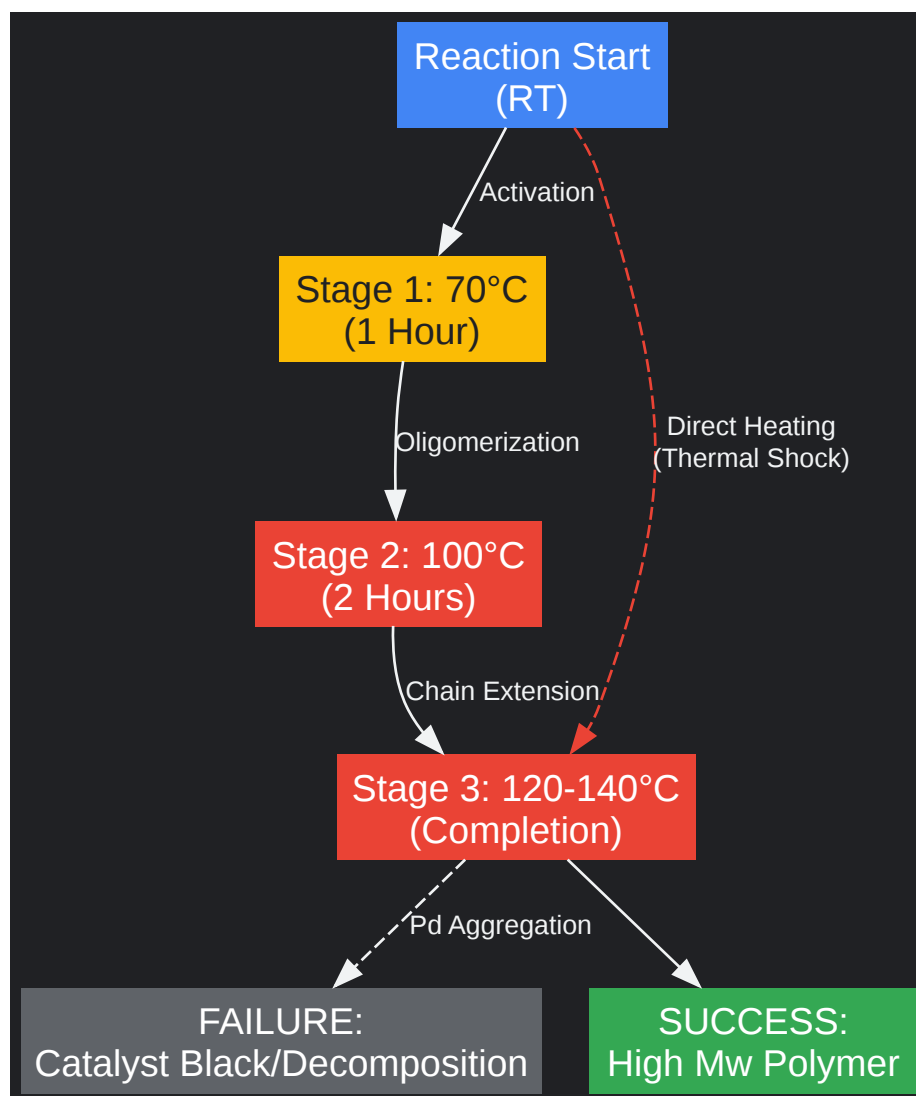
Reaction Start
(RT)

Activation

Direct Heating
(Thermal Shock)

Stage 1: 70°C
(1 Hour)

Oligomerization

Stage 2: 100°C
(2 Hours)

Chain Extension

Stage 3: 120-140°C
(Completion)

Pd Aggregation

FAILURE:
Catalyst Black/Decomposition

SUCCESS:
High Mw Polymer